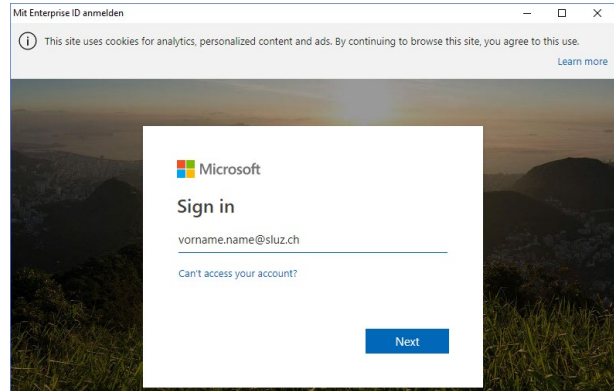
Mit Enterprise ID anmelden

This site uses cookies for analytics, personalized content and ads. By continuing to browse this site, you agree to this use.

Learn more

Microsoft

Sign in

vorname.name@sluz.ch

Can't access your account?

Next